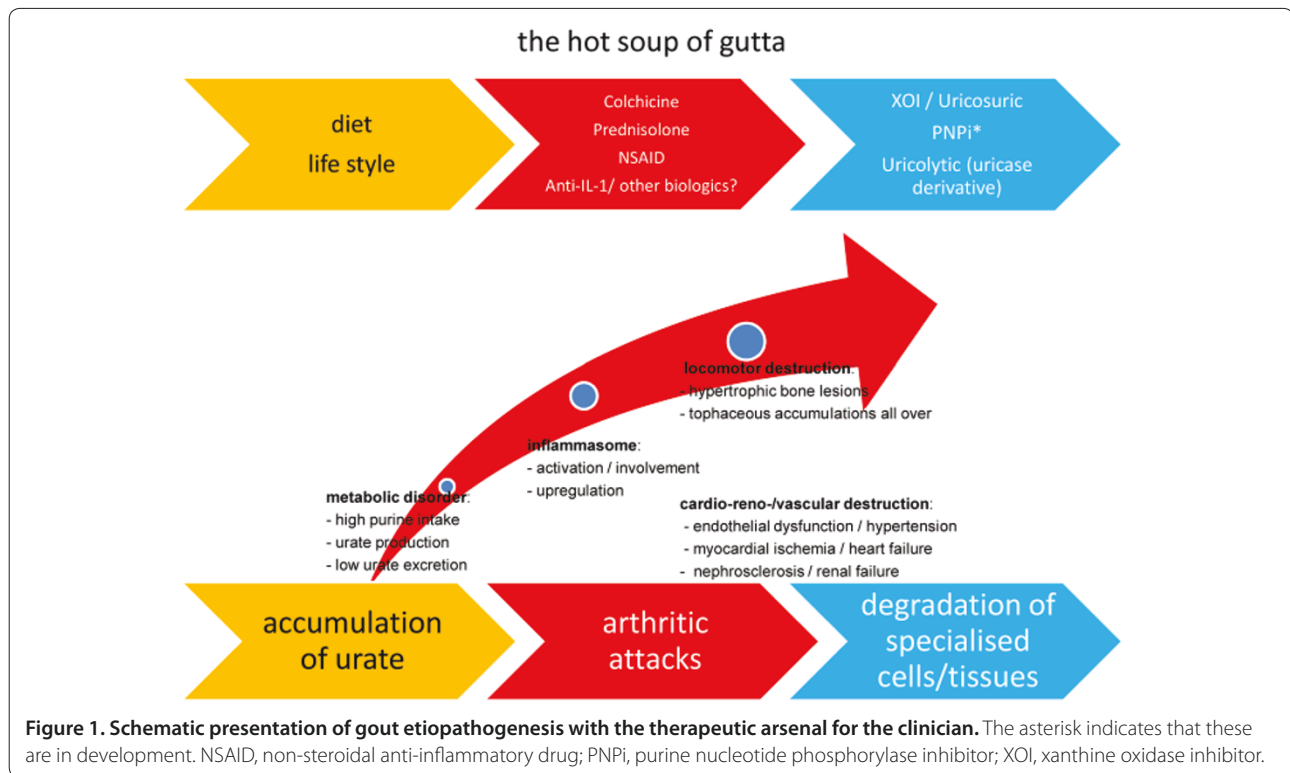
the hot soup of gutta

diet
life style

Colchicine
Prednisolone
NSAID
Anti-IL-1/ other biologics?

XOI / Uricosuric
PNPi*
Uricolytic (uricase derivative)

locomotor destruction:
- hypertrophic bone lesions
- tophaceous accumulations all over

inflammasome:
- activation / involvement
- upregulation

metabolic disorder:
- high purine intake
- urate production
- low urate excretion

cardio-reno-/vascular destruction:
- endothelial dysfunction / hypertension
- myocardial ischemia / heart failure
- nephrosclerosis / renal failure

accumulation of urate

arthritic attacks

degradation of specialised cells/tissues

**Figure 1. Schematic presentation of gout etiopathogenesis with the therapeutic arsenal for the clinician.** The asterisk indicates that these are in development. NSAID, non-steroidal anti-inflammatory drug; PNPi, purine nucleotide phosphorylase inhibitor; XOI, xanthine oxidase inhibitor.